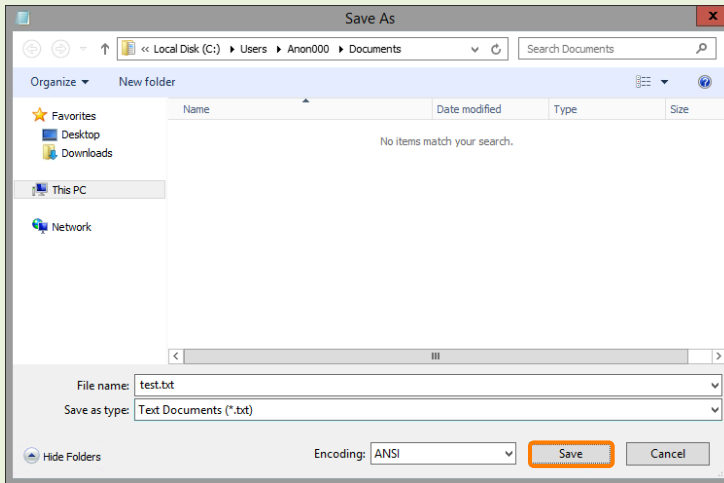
Save As

« Local Disk (C:) ▸ Users ▸ Anon000 ▸ Documents

Search Documents

Organize ▾ New folder

Favorites
Desktop
Downloads

This PC

Network

| Name | Date modified | Type | Size |
|---|---|---|---|

No items match your search.

File name: test.txt
Save as type: Text Documents (*.txt)

Hide Folders

Encoding: ANSI

Save

Cancel